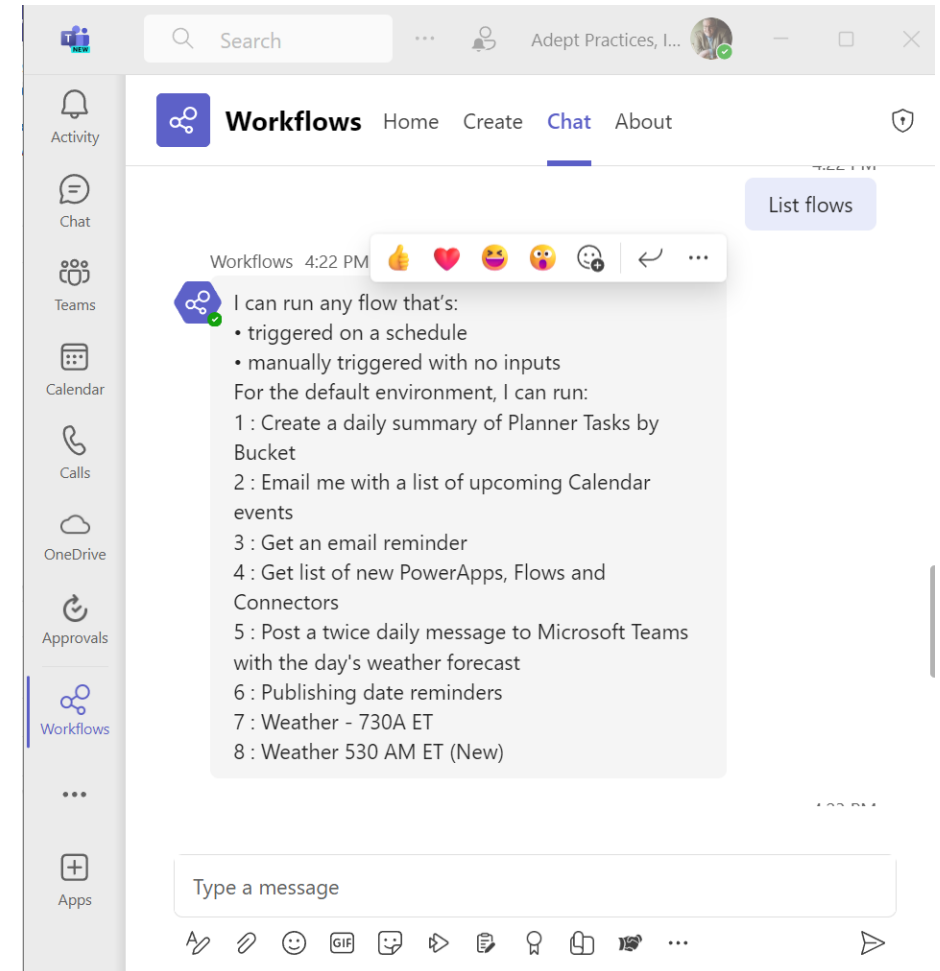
NEW

Search

Adept Practices, I...

Activity

Chat

Teams

Calendar

Calls

OneDrive

Approvals

Workflows

...

Apps

Workflows Home Create Chat About

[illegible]

List flows

Workflows 4:22 PM

I can run any flow that's:
• triggered on a schedule
• manually triggered with no inputs
For the default environment, I can run:
1 : Create a daily summary of Planner Tasks by Bucket
2 : Email me with a list of upcoming Calendar events
3 : Get an email reminder
4 : Get list of new PowerApps, Flows and Connectors
5 : Post a twice daily message to Microsoft Teams with the day's weather forecast
6 : Publishing date reminders
7 : Weather - 730A ET
8 : Weather 530 AM ET (New)

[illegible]

Type a message

GIF